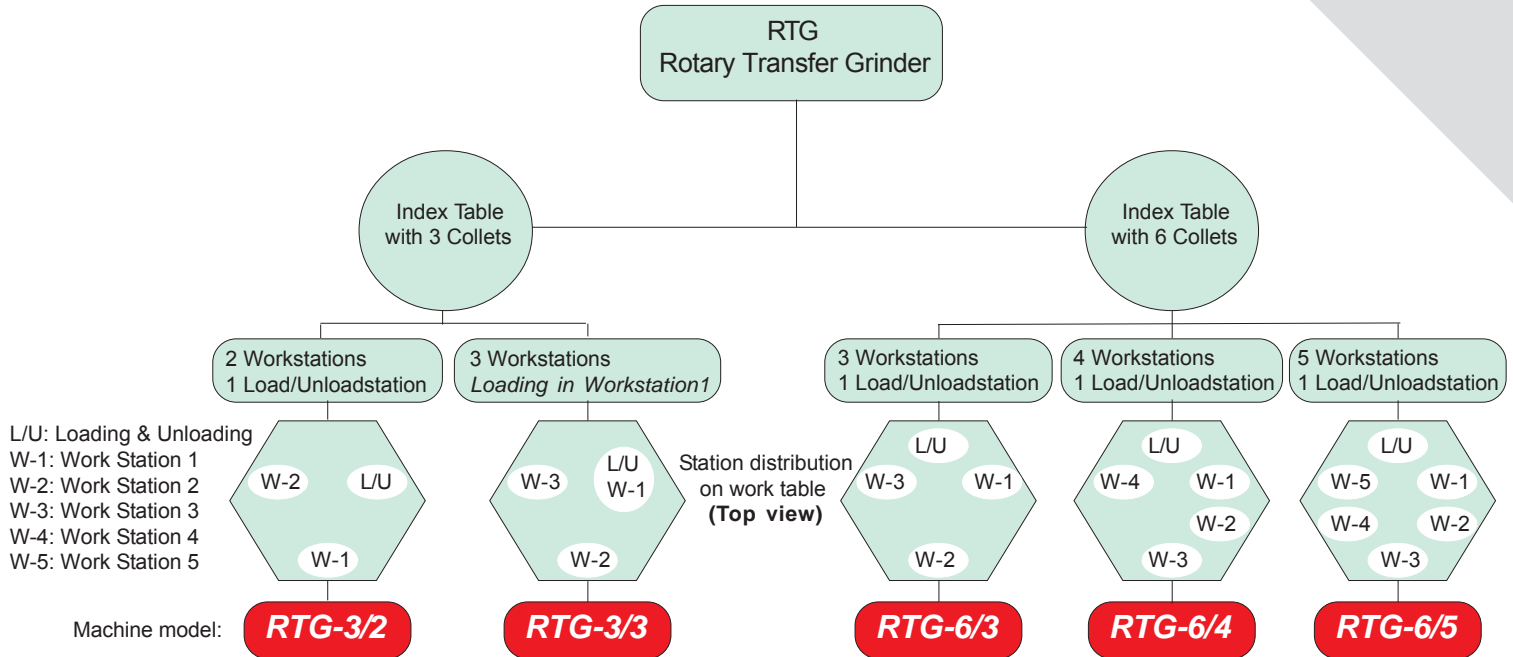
RTG
Rotary Transfer Grinder

Index Table with 3 Collets

Index Table with 6 Collets

2 Workstations
1 Load/Unloadstation

3 Workstations
*Loading in Workstation1*

3 Workstations
1 Load/Unloadstation

4 Workstations
1 Load/Unloadstation

5 Workstations
1 Load/Unloadstation

L/U: Loading & Unloading
W-1: Work Station 1
W-2: Work Station 2
W-3: Work Station 3
W-4: Work Station 4
W-5: Work Station 5

W-2 L/U
W-1

W-3 L/U W-1
W-2

Station distribution on work table **(Top view)**

L/U
W-3 W-1
W-2

L/U
W-4 W-1
W-2
W-3

L/U
W-5 W-1
W-4 W-2
W-3

Machine model: RTG-3/2 RTG-3/3 RTG-6/3 RTG-6/4 RTG-6/5